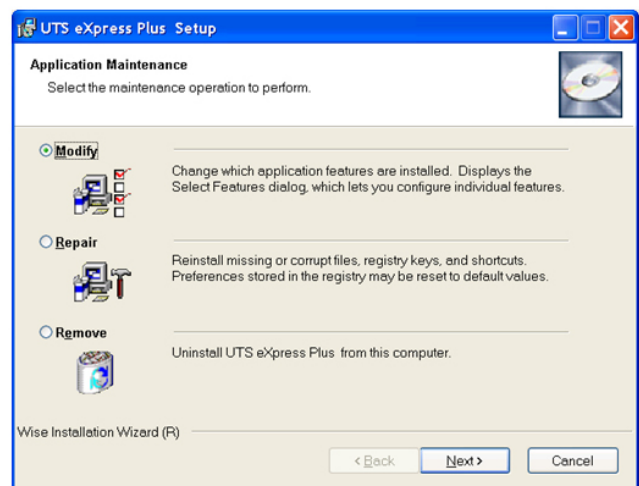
UTS eXpress Plus Setup

Application Maintenance
Select the maintenance operation to perform.

Modify
Change which application features are installed. Displays the Select Features dialog, which lets you configure individual features.

Repair
Reinstall missing or corrupt files, registry keys, and shortcuts. Preferences stored in the registry may be reset to default values.

Remove
Uninstall UTS eXpress Plus from this computer.

Wise Installation Wizard (R)

< Back
Next >
Cancel